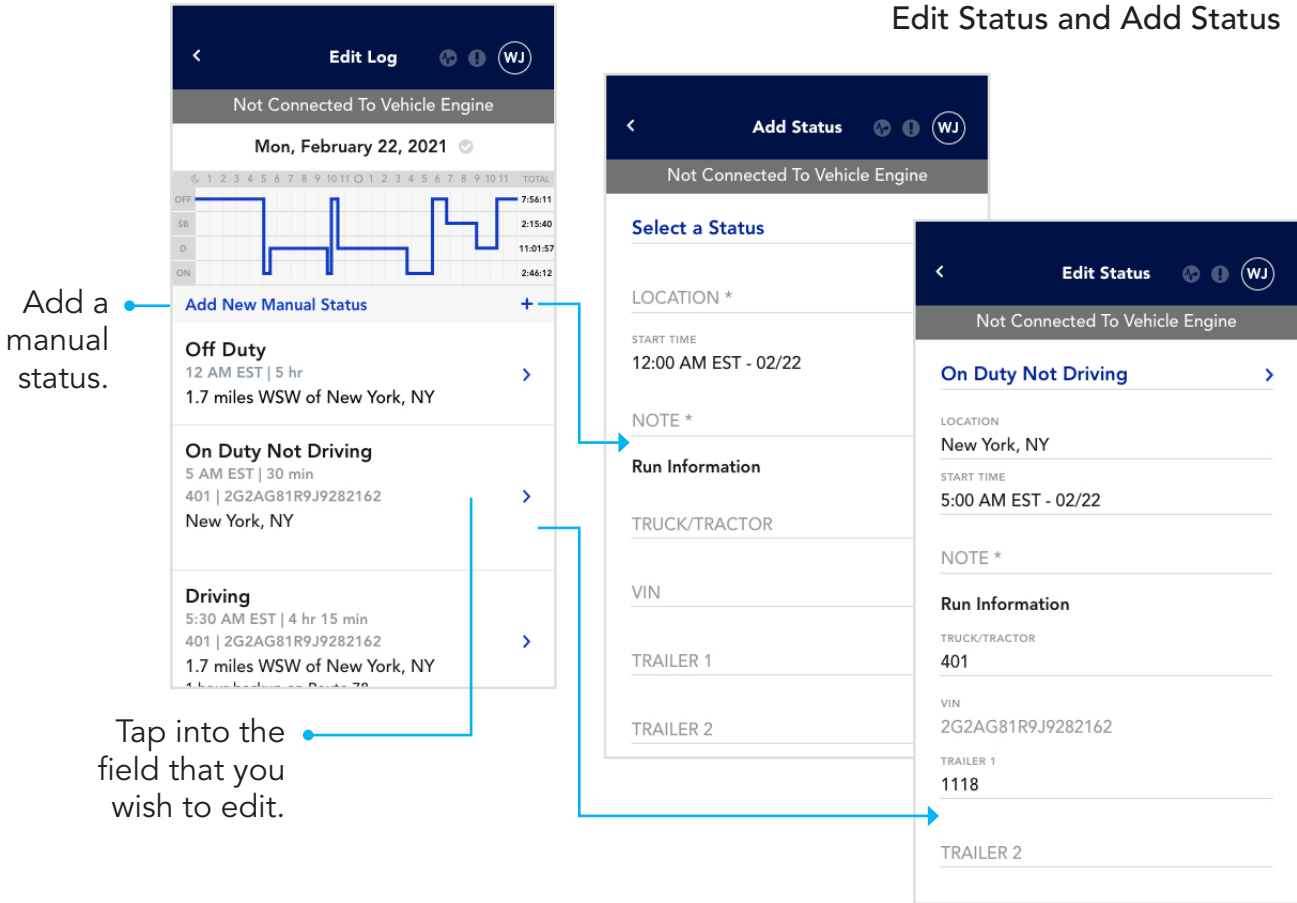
Edit Status and Add Status

Edit Log

WJ

Not Connected To Vehicle Engine

Mon, February 22, 2021

1 2 3 4 5 6 7 8 9 10 11 1 2 3 4 5 6 7 8 9 10 11 TOTAL

OFF 7:56:11
SB 2:15:40
D 11:01:57
ON 2:46:12

Add a manual status.

Add New Manual Status +

Off Duty
12 AM EST | 5 hr
1.7 miles WSW of New York, NY

On Duty Not Driving
5 AM EST | 30 min
401 | 2G2AG81R9J9282162
New York, NY

Driving
5:30 AM EST | 4 hr 15 min
401 | 2G2AG81R9J9282162
1.7 miles WSW of New York, NY
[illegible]

Tap into the field that you wish to edit.

Add Status

WJ

Not Connected To Vehicle Engine

Select a Status

LOCATION *

START TIME
12:00 AM EST - 02/22

NOTE *

Run Information

TRUCK/TRACTOR

VIN

TRAILER 1

TRAILER 2

Edit Status

WJ

Not Connected To Vehicle Engine

On Duty Not Driving

LOCATION
New York, NY

START TIME
5:00 AM EST - 02/22

NOTE *

Run Information

TRUCK/TRACTOR
401

VIN
2G2AG81R9J9282162

TRAILER 1
1118

TRAILER 2